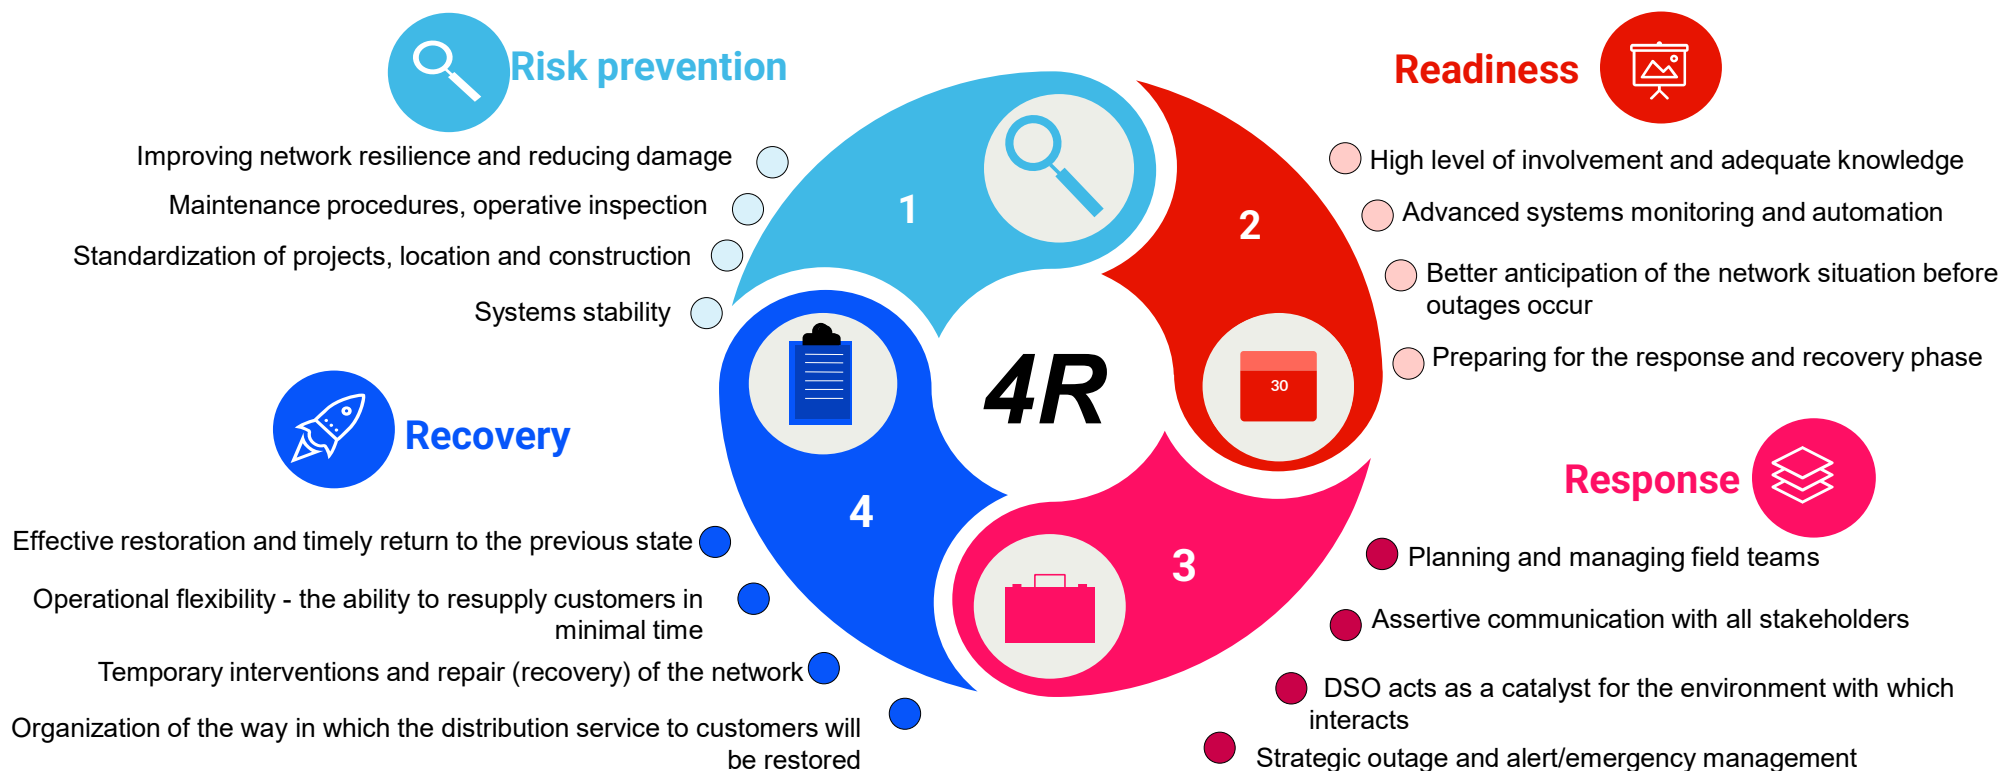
Risk prevention

Improving network resilience and reducing damage

Maintenance procedures, operative inspection

Standardization of projects, location and construction

Systems stability

Readiness

High level of involvement and adequate knowledge

Advanced systems monitoring and automation

Better anticipation of the network situation before outages occur

Preparing for the response and recovery phase

1

2

4R

30

4

3

Recovery

Effective restoration and timely return to the previous state

Operational flexibility - the ability to resupply customers in minimal time

Temporary interventions and repair (recovery) of the network

Organization of the way in which the distribution service to customers will be restored

Response

Planning and managing field teams

Assertive communication with all stakeholders

DSO acts as a catalyst for the environment with which interacts

Strategic outage and alert/emergency management